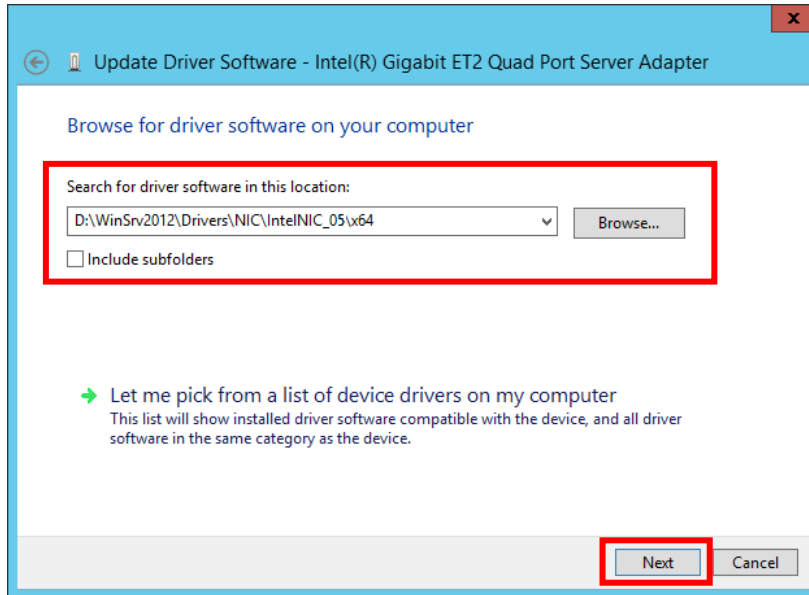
Update Driver Software - Intel(R) Gigabit ET2 Quad Port Server Adapter

Browse for driver software on your computer

Search for driver software in this location:

D:\WinSrv2012\Drivers\NIC\IntelNIC_05\x64

Browse...

Include subfolders

Let me pick from a list of device drivers on my computer

This list will show installed driver software compatible with the device, and all driver software in the same category as the device.

Next

Cancel